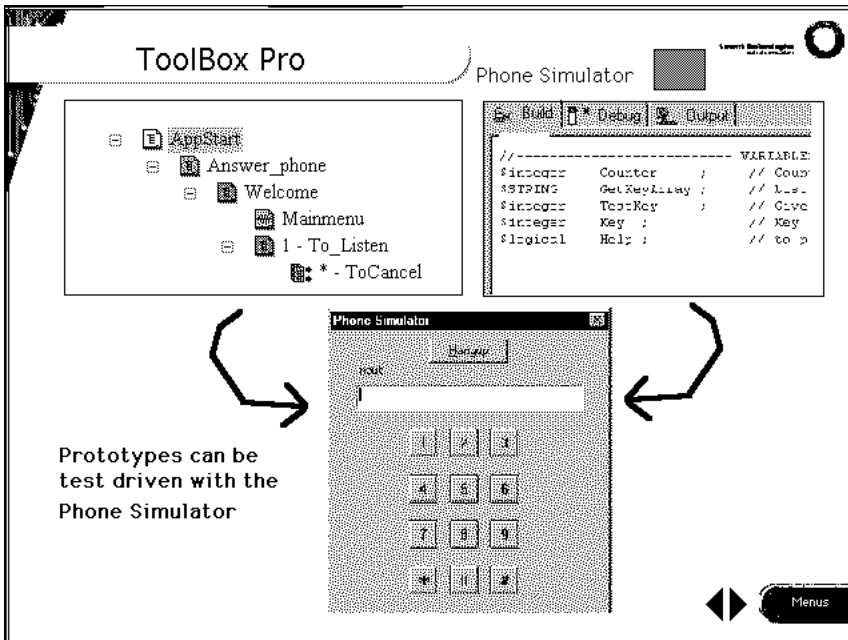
ToolBox Pro

Phone Simulator

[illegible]

AppStart
Answer_phone
Welcome
Mainmenu
1 - To_Listen
* - ToCancel

Build | Debug | Output

//------------------------- VARIABLE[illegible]
$integer Counter ; // Coun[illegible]
$STRING GetKeyArray ; // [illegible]
$integer TestKey ; // Give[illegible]
$integer Key ; // Key
$logical Help ; // to p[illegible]

Phone Simulator
Hangup
Input
1 2 3
4 5 6
7 8 9
* 0 #

Prototypes can be test driven with the Phone Simulator

Menus